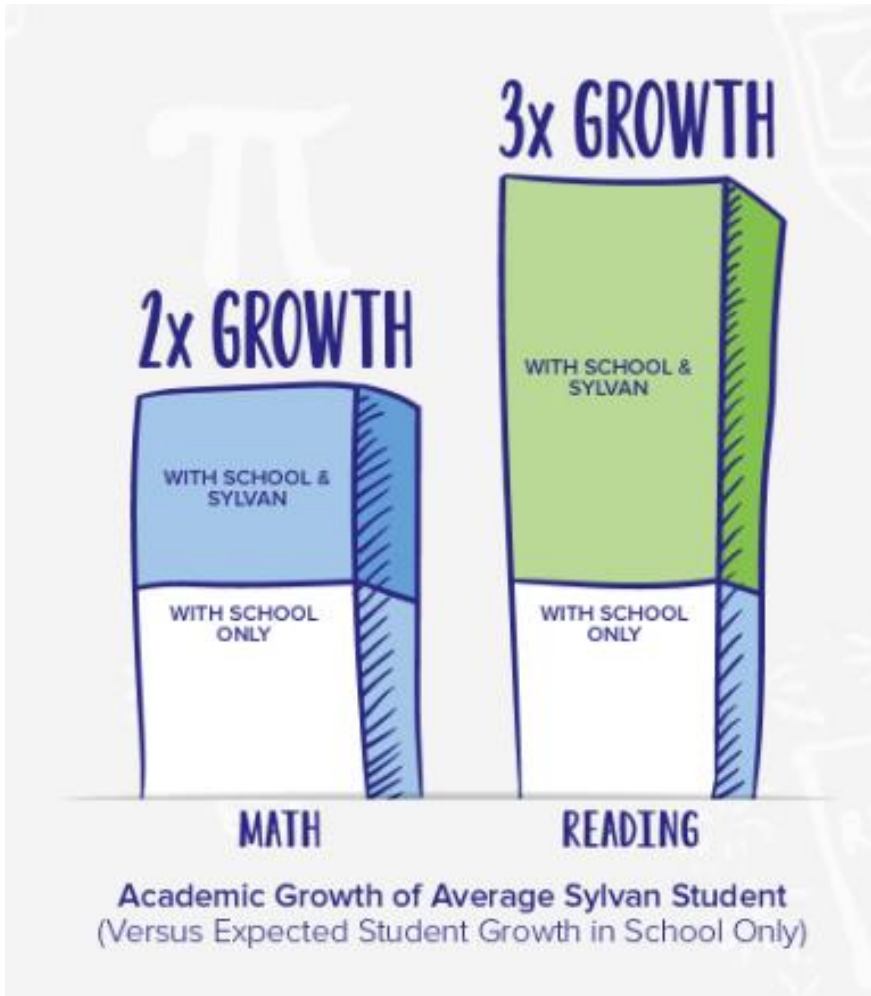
3x GROWTH

2x GROWTH

WITH SCHOOL & SYLVAN

WITH SCHOOL ONLY

WITH SCHOOL & SYLVAN

WITH SCHOOL ONLY

MATH

READING

Academic Growth of Average Sylvan Student
(Versus Expected Student Growth in School Only)